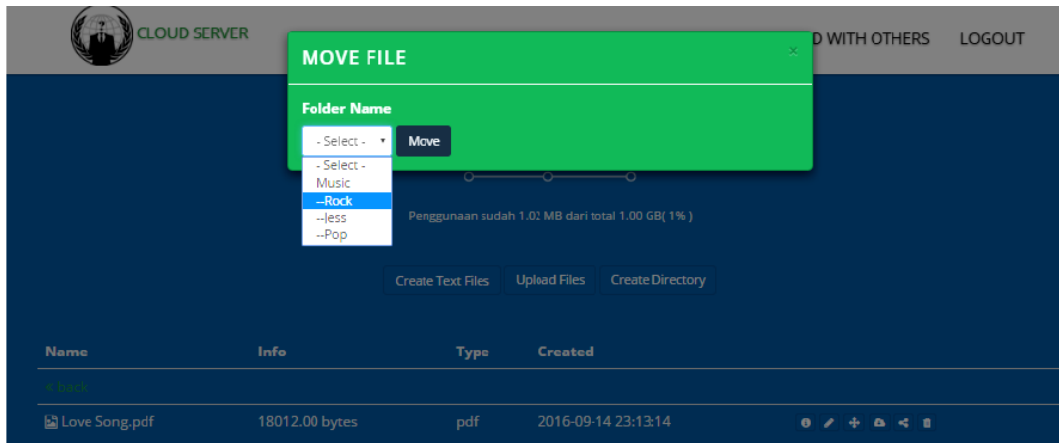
CLOUD SERVER

D WITH OTHERS LOGOUT

MOVE FILE

×

Folder Name

- Select -

Move

- Select -
Music
--Rock
--less
--Pop

Penggunaan sudah 1.02 MB dari total 1.00 GB( 1% )

Create Text Files Upload Files Create Directory

| Name | Info | Type | Created |
|---|---|---|---|
| « back | | | |
| Love Song.pdf | 18012.00 bytes | pdf | 2016-09-14 23:13:14 |